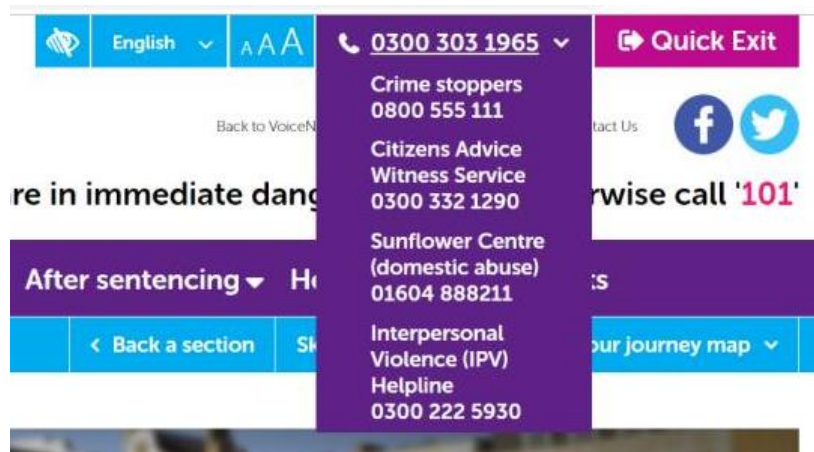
English AAA 0300 303 1965 Quick Exit

Crime stoppers
0800 555 111

Citizens Advice Witness Service
0300 332 1290

Sunflower Centre (domestic abuse)
01604 888211

Interpersonal Violence (IPV) Helpline
0300 222 5930

Back to VoiceN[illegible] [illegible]tact Us

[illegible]re in immediate dang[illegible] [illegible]rwise call '101'

After sentencing H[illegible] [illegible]s

Back a section Sk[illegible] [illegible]our journey map